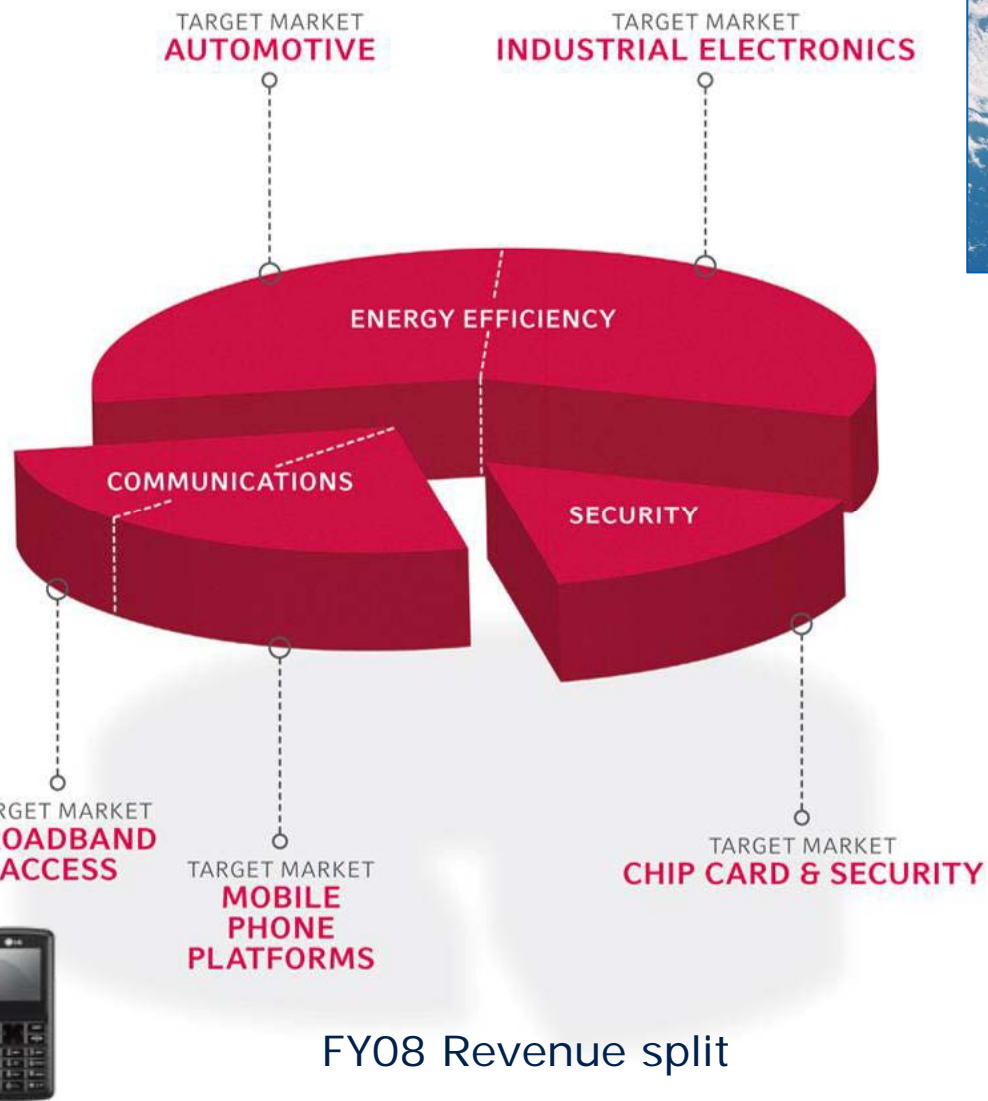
TARGET MARKET
AUTOMOTIVE

TARGET MARKET
INDUSTRIAL ELECTRONICS

ENERGY EFFICIENCY

COMMUNICATIONS

SECURITY

RGET MARKET
OADBAND
ACCESS

TARGET MARKET
MOBILE
PHONE
PLATFORMS

TARGET MARKET
CHIP CARD & SECURITY

FY08 Revenue split